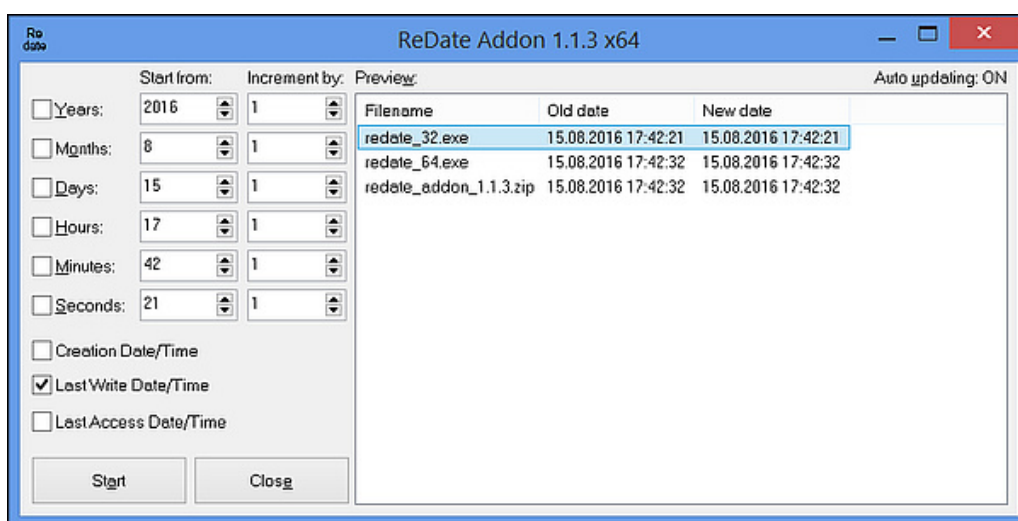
Re date

ReDate Addon 1.1.3 x64

Start from: Increment by: Preview: Auto updating: ON

Years: 2016 1
Months: 8 1
Days: 15 1
Hours: 17 1
Minutes: 42 1
Seconds: 21 1

| Filename | Old date | New date |
|---|---|---|
| redate_32.exe | 15.08.2016 17:42:21 | 15.08.2016 17:42:21 |
| redate_64.exe | 15.08.2016 17:42:32 | 15.08.2016 17:42:32 |
| redate_addon_1.1.3.zip | 15.08.2016 17:42:32 | 15.08.2016 17:42:32 |

Creation Date/Time
Last Write Date/Time
Last Access Date/Time

Start Close